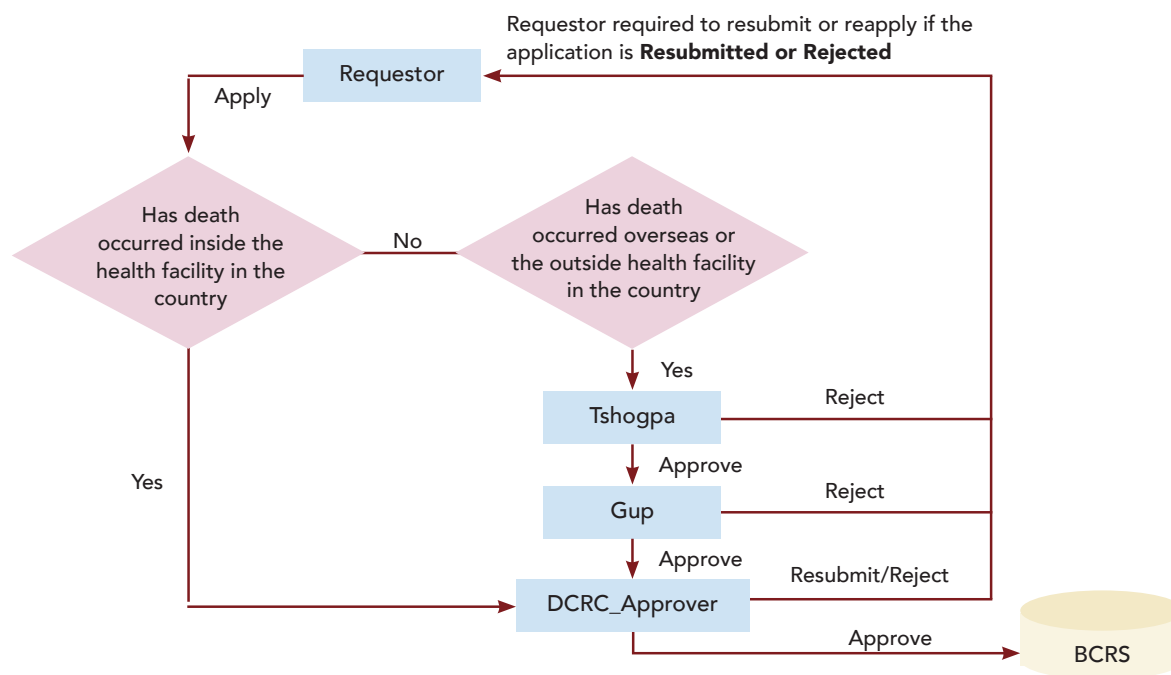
Requestor required to resubmit or reapply if the application is **Resubmitted or Rejected**

Requestor

Apply

Has death occurred inside the health facility in the country

No

Has death occurred overseas or the outside health facility in the country

Yes

Tshogpa

Reject

Yes

Approve

Gup

Reject

Approve

Resubmit/Reject

DCRC_Approver

Approve

BCRS